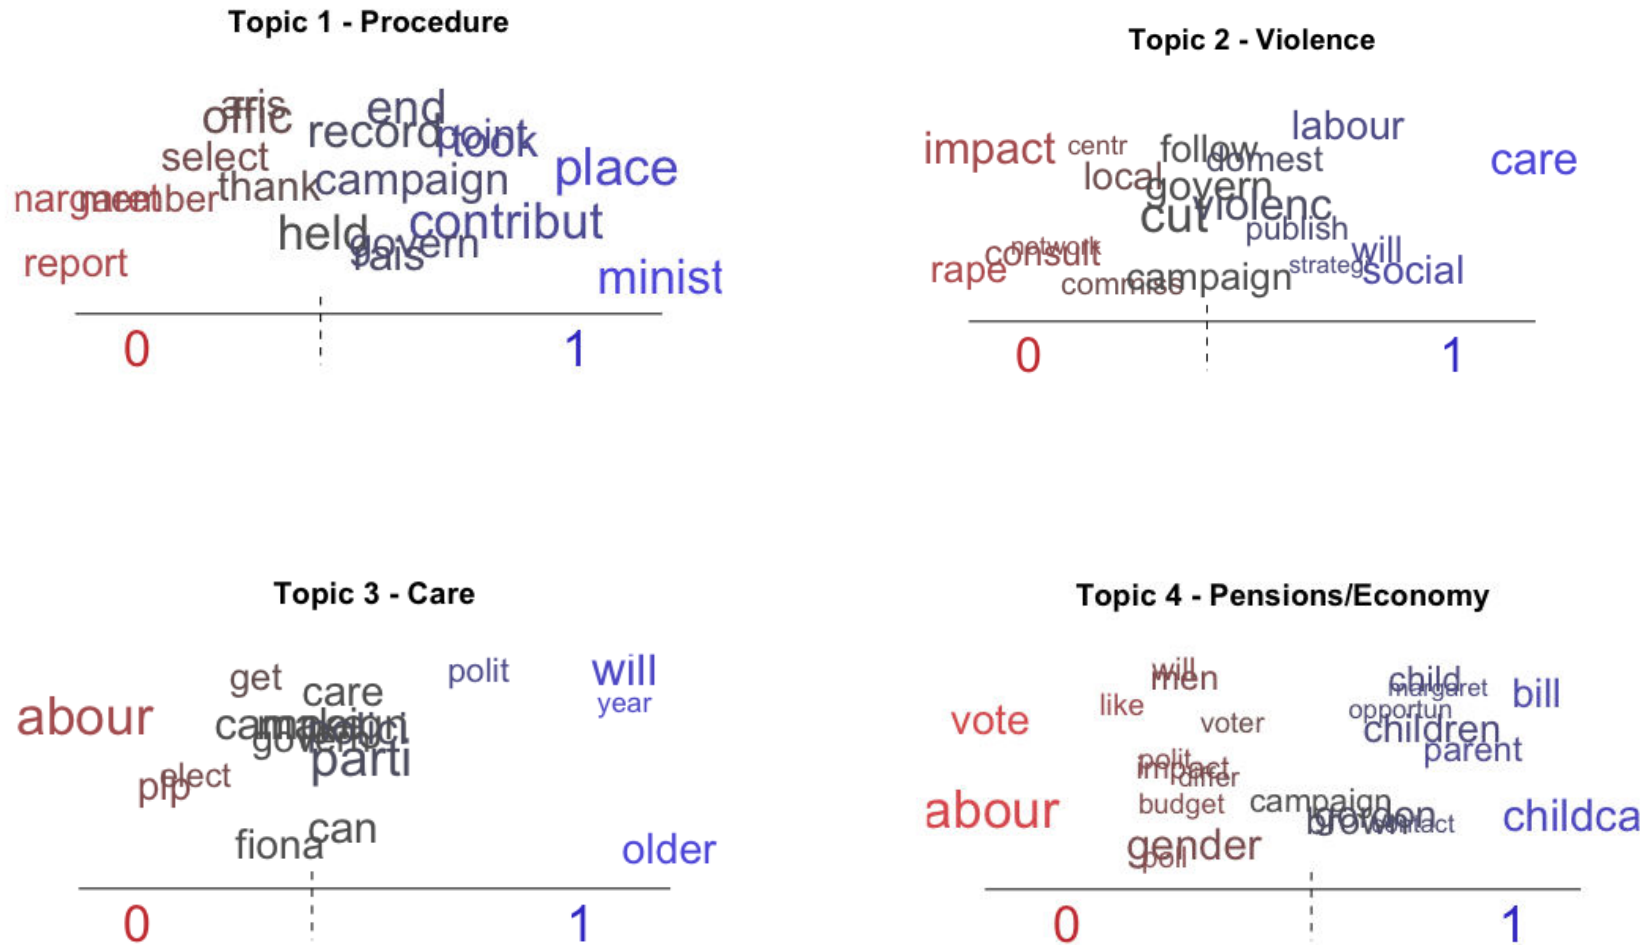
Topic 1 - Procedure

offic
aris
end
record
point
took
select
place
thank
campaign
margaret
member
contribut
held
govern
fais
report
minist

0
1

Topic 2 - Violence

labour
impact
centr
follow
domest
care
local
govern
cut
violenc
publish
network
consult
will
rape
strateg
social
commiss
campaign

0
1

Topic 3 - Care

get
polit
will
care
year
abour
campaign
govern
parti
elect
pip
can
fiona
older

0
1

Topic 4 - Pensions/Economy

will
men
child
margaret
bill
like
vote
voter
opportun
children
parent
polit
impact
differ
abour
budget
campaign
brown
contact
childca
gender
poll

0
1